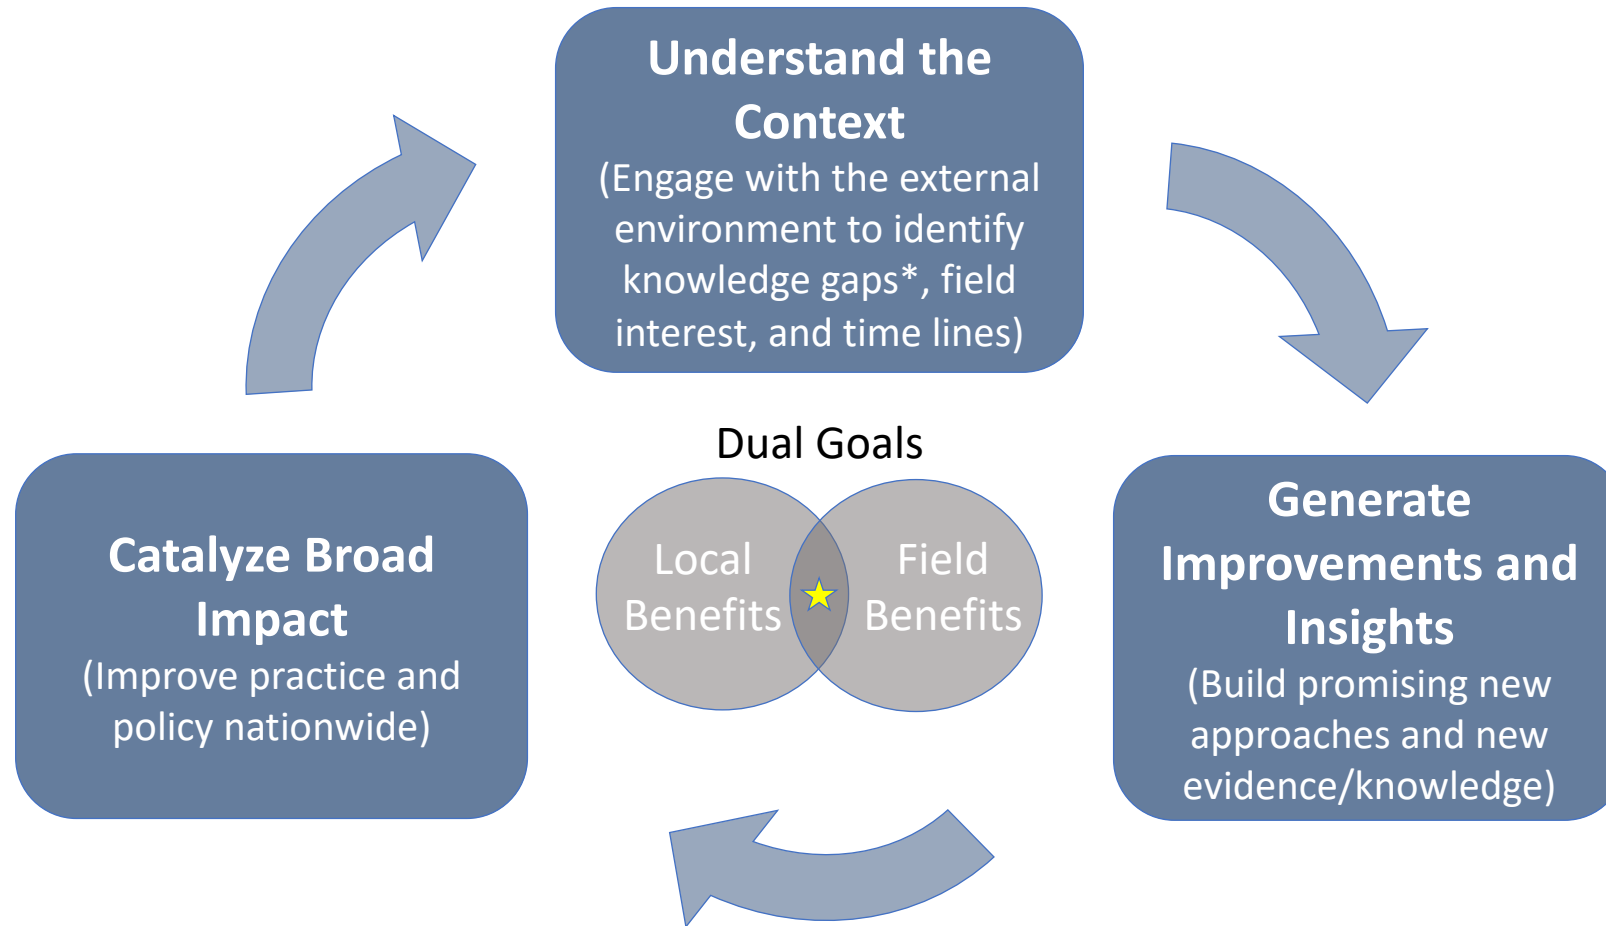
Understand the Context
(Engage with the external environment to identify knowledge gaps*, field interest, and time lines)

Dual Goals

Local Benefits

Field Benefits

Generate Improvements and Insights
(Build promising new approaches and new evidence/knowledge)

Catalyze Broad Impact
(Improve practice and policy nationwide)